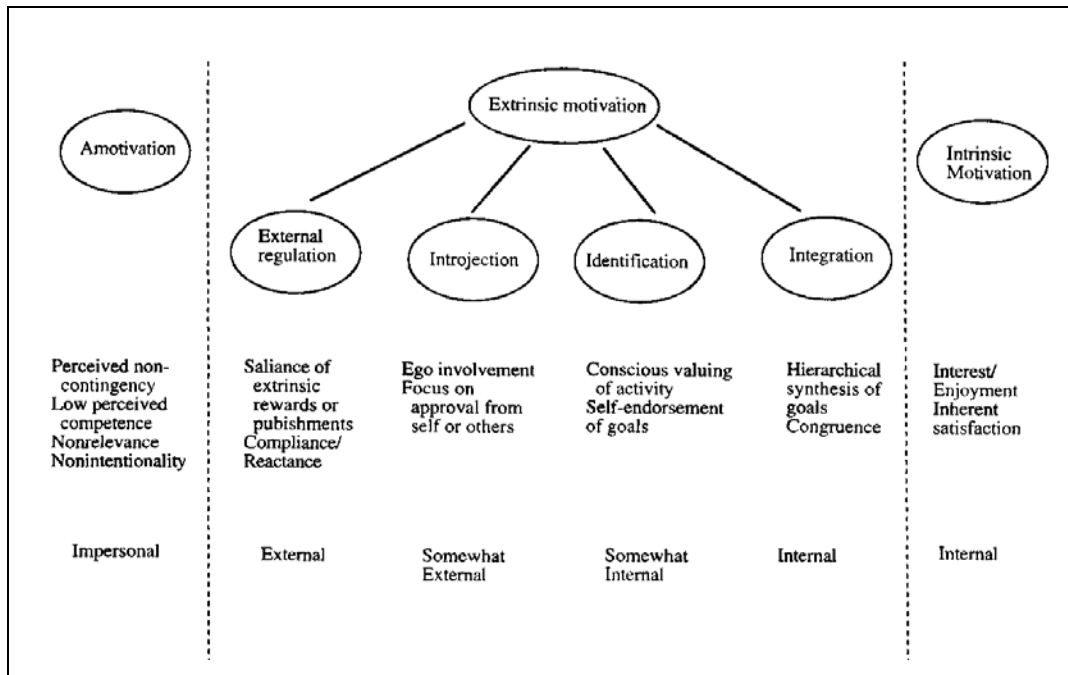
Extrinsic motivation

Amotivation

Intrinsic Motivation

External regulation

Introjection

Identification

Integration

Perceived non-contingency
Low perceived competence
Nonrelevance
Nonintentionality

Saliance of extrinsic rewards or pubishments
Compliance/ Reactance

Ego involvement
Focus on approval from self or others

Conscious valuing of activity
Self-endorsement of goals

Hierarchical synthesis of goals
Congruence

Interest/ Enjoyment
Inherent satisfaction

Impersonal

External

Somewhat External

Somewhat Internal

Internal

Internal